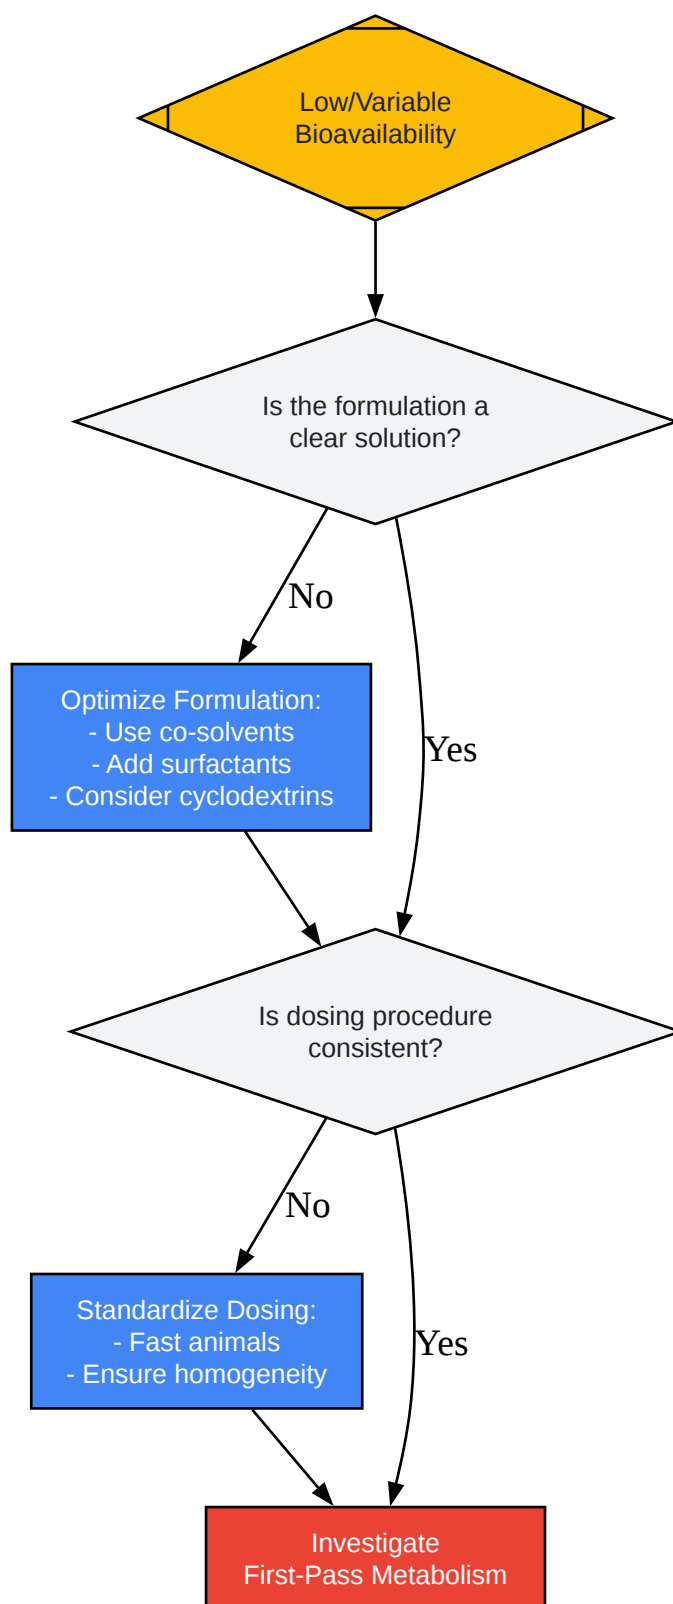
Low/Variable Bioavailability

Is the formulation a clear solution?

No

Yes

Optimize Formulation:
- Use co-solvents
- Add surfactants
- Consider cyclodextrins

Is dosing procedure consistent?

No

Yes

Standardize Dosing:
- Fast animals
- Ensure homogeneity

Investigate First-Pass Metabolism